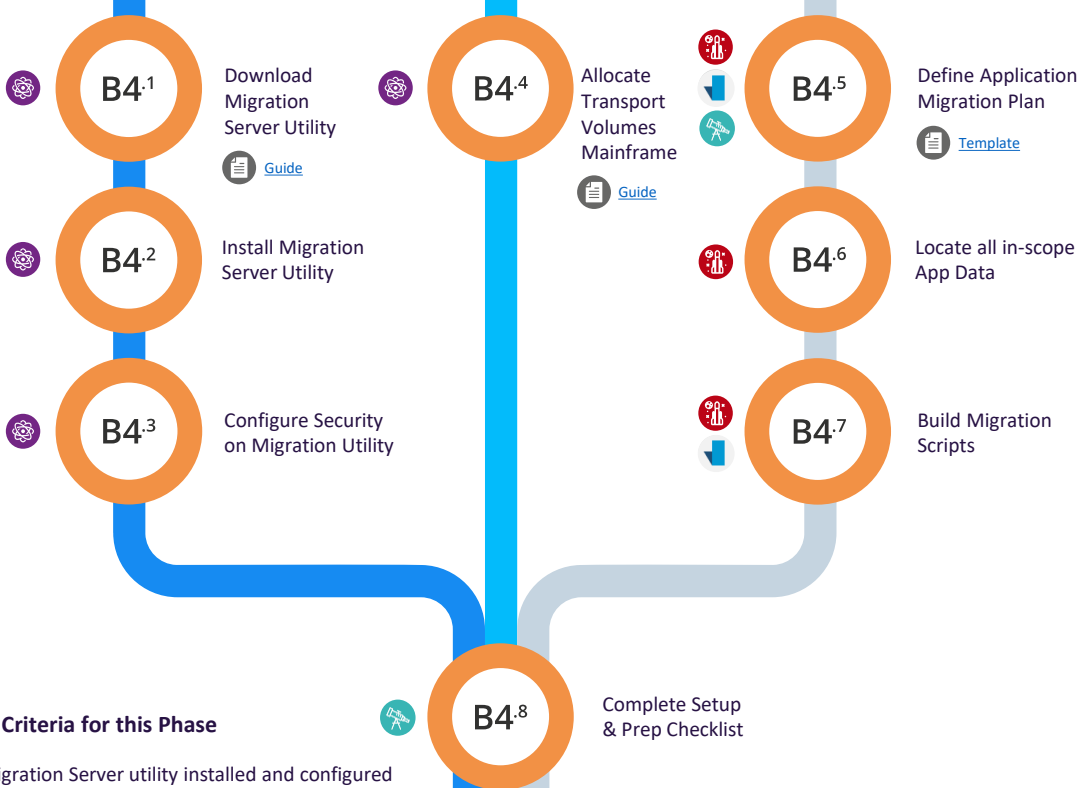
B4.1

Download Migration Server Utility

Guide

B4.2

Install Migration Server Utility

B4.3

Configure Security on Migration Utility

B4.4

Allocate Transport Volumes Mainframe

Guide

B4.5

Define Application Migration Plan

Template

B4.6

Locate all in-scope App Data

B4.7

Build Migration Scripts

B4.8

Complete Setup & Prep Checklist

Criteria for this Phase

igration Server utility installed and configured